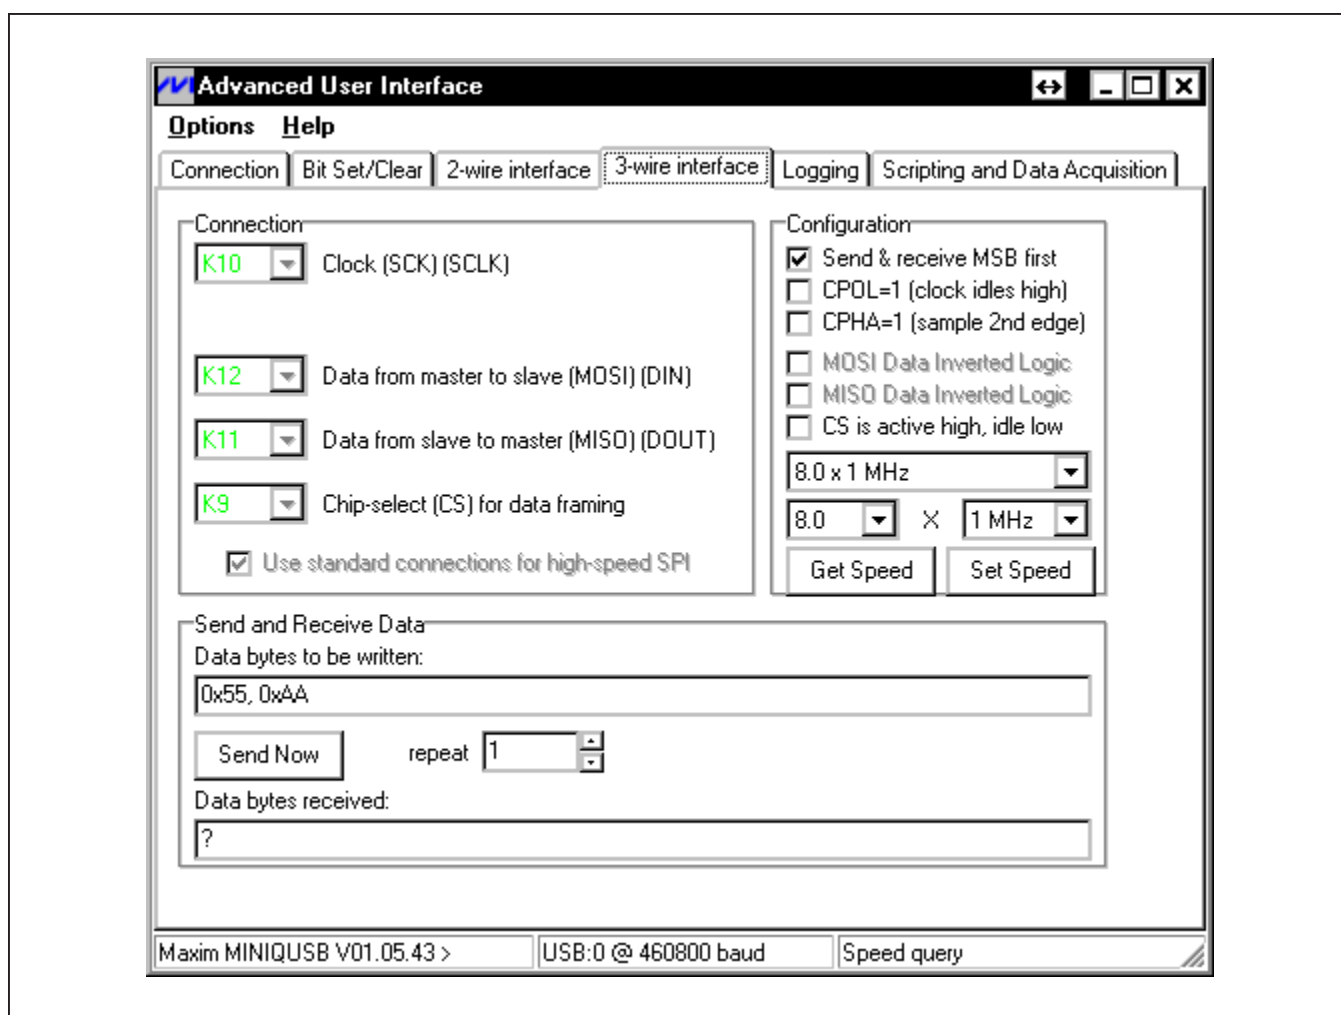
Advanced User Interface

Options Help

Connection | Bit Set/Clear | 2-wire interface | 3-wire interface | Logging | Scripting and Data Acquisition

Connection

K10 Clock (SCK) (SCLK)

K12 Data from master to slave (MOSI) (DIN)

K11 Data from slave to master (MISO) (DOUT)

K9 Chip-select (CS) for data framing

Use standard connections for high-speed SPI

Configuration

Send & receive MSB first

CPOL=1 (clock idles high)

CPHA=1 (sample 2nd edge)

MOSI Data Inverted Logic

MISO Data Inverted Logic

CS is active high, idle low

8.0 x 1 MHz

8.0 X 1 MHz

Get Speed Set Speed

Send and Receive Data

Data bytes to be written:

0x55, 0xAA

Send Now repeat 1

Data bytes received:

?

Maxim MINIQUSB V01.05.43 > | USB:0 @ 460800 baud | Speed query